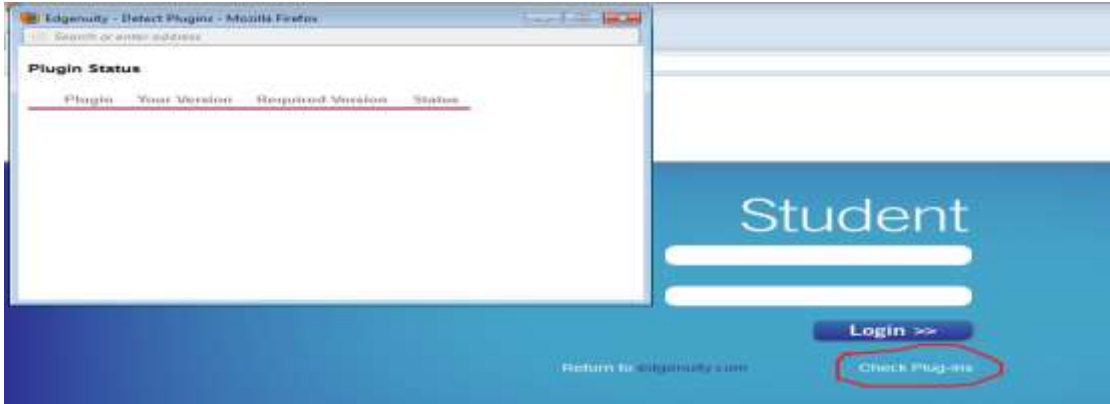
Edgenuity - Detect Plugins - Mozilla Firefox

Search or enter address

Plugin Status

| Plugin | Your Version | Required Version | Status |
|---|---|---|---|

Student

Login >>

Return to Edgenuity.com

Check Plug-ins